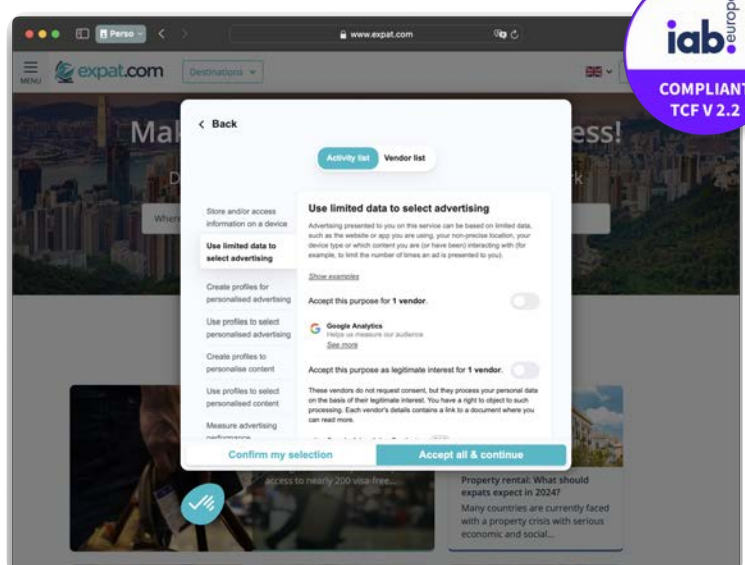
Perso

www.expat.com

MENU

expat.com

Destinations

iab europe

COMPLIANT TCF V 2.2

Mak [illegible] ess!

D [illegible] k

Where

< Back

Activity list

Vendor list

Store and/or access information on a device

Use limited data to select advertising

Create profiles for personalised advertising

Use profiles to select personalised advertising

Create profiles to personalise content

Use profiles to select personalised content

Measure advertising performance

Use limited data to select advertising

Advertising presented to you on this service can be based on limited data, such as the website or app you are using, your non-precise location, your device type or which content you are (or have been) interacting with (for example, to limit the number of times an ad is presented to you).

Show examples

Accept this purpose for 1 vendor.

Google Analytics

Helps us measure our audience

See more

Accept this purpose as legitimate interest for 1 vendor.

These vendors do not request consent, but they process your personal data on the basis of their legitimate interest. You have a right to object to such processing. Each vendor's details contains a link to a document where you can read more.

Confirm my selection

Accept all & continue

access to nearly 200 visa-free...

Property rental: What should expats expect in 2024?

Many countries are currently faced with a property crisis with serious economic and social...